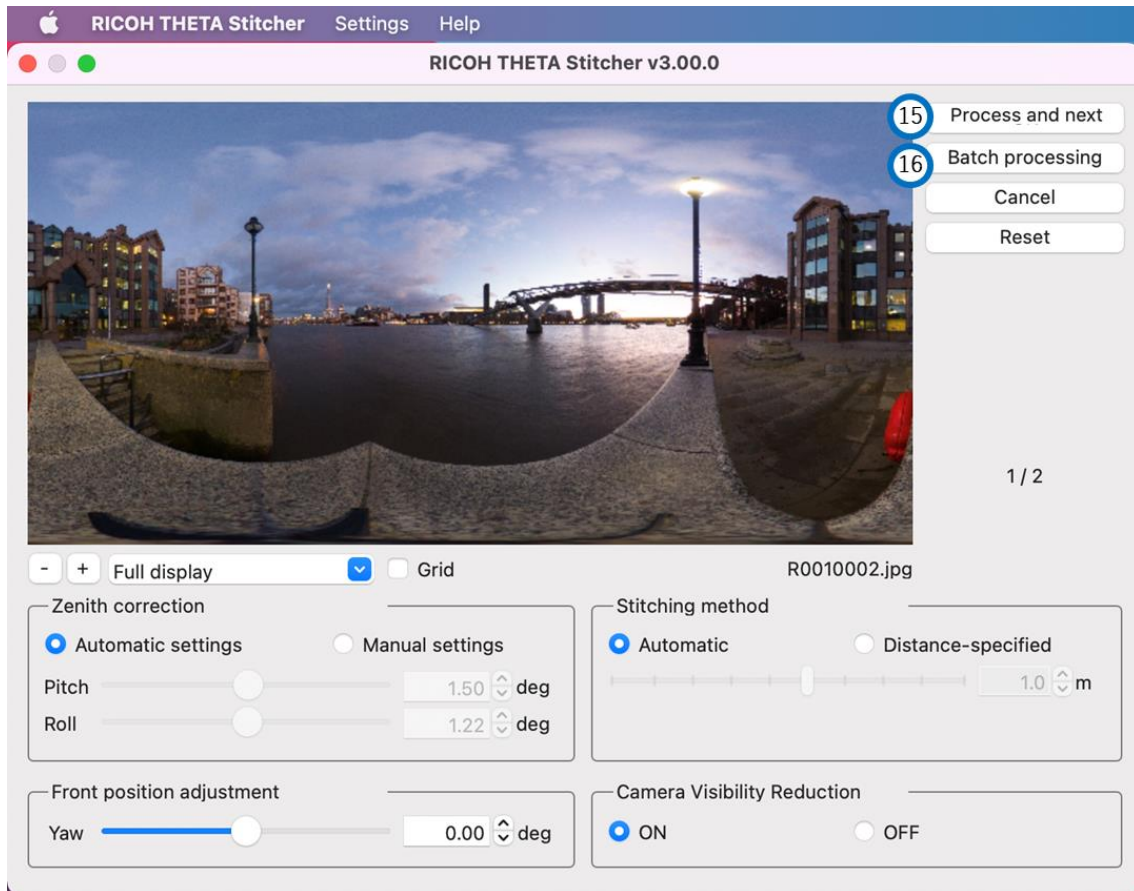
RICOH THETA Stitcher Settings Help

RICOH THETA Stitcher v3.00.0

15 Process and next
16 Batch processing
Cancel
Reset

1 / 2

- + Full display Grid

R0010002.jpg

Zenith correction
Automatic settings Manual settings
Pitch 1.50 deg
Roll 1.22 deg

Stitching method
Automatic Distance-specified
1.0 m

Front position adjustment
Yaw 0.00 deg

Camera Visibility Reduction
ON OFF